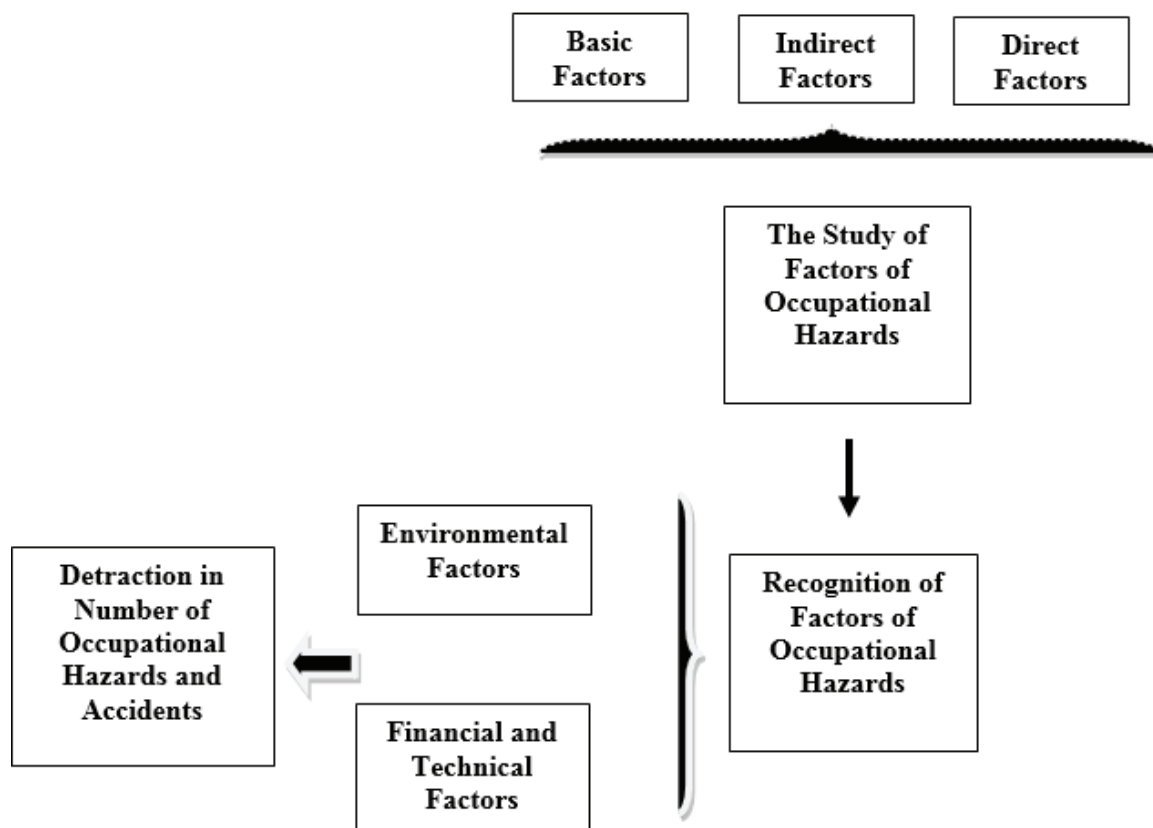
Basic Factors

Indirect Factors

Direct Factors

The Study of Factors of Occupational Hazards

Recognition of Factors of Occupational Hazards

Environmental Factors

Financial and Technical Factors

Detraction in Number of Occupational Hazards and Accidents